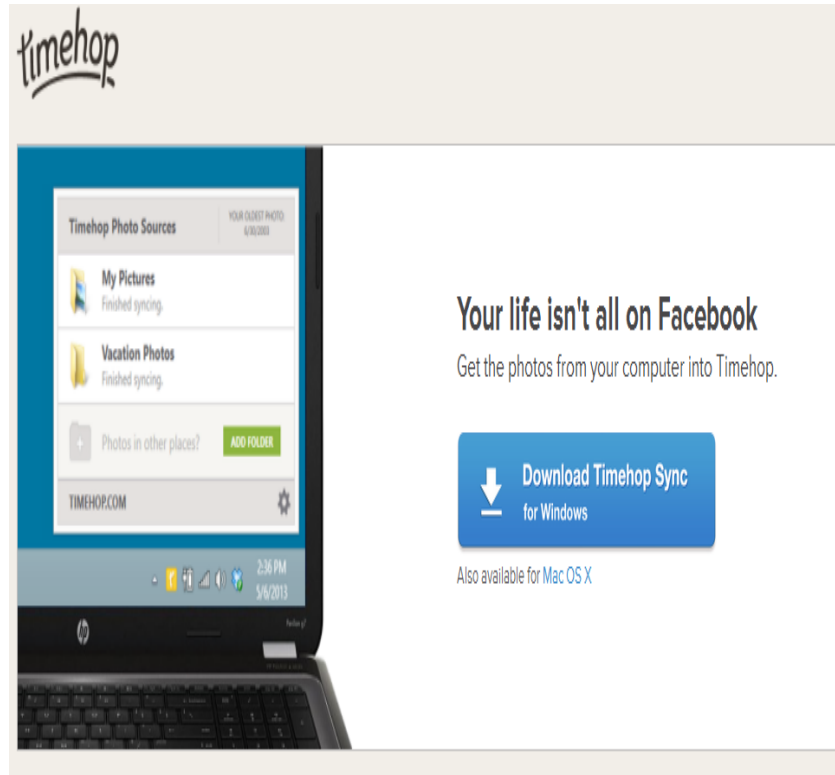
timehop

Timehop Photo Sources

YOUR OLDEST PHOTO 6/30/2003

My Pictures
Finished syncing.

Vacation Photos
Finished syncing.

Photos in other places?

ADD FOLDER

TIMEHOP.COM

2:36 PM
5/6/2013

hp

Your life isn't all on Facebook

Get the photos from your computer into Timehop.

Download Timehop Sync
for Windows

Also available for Mac OS X